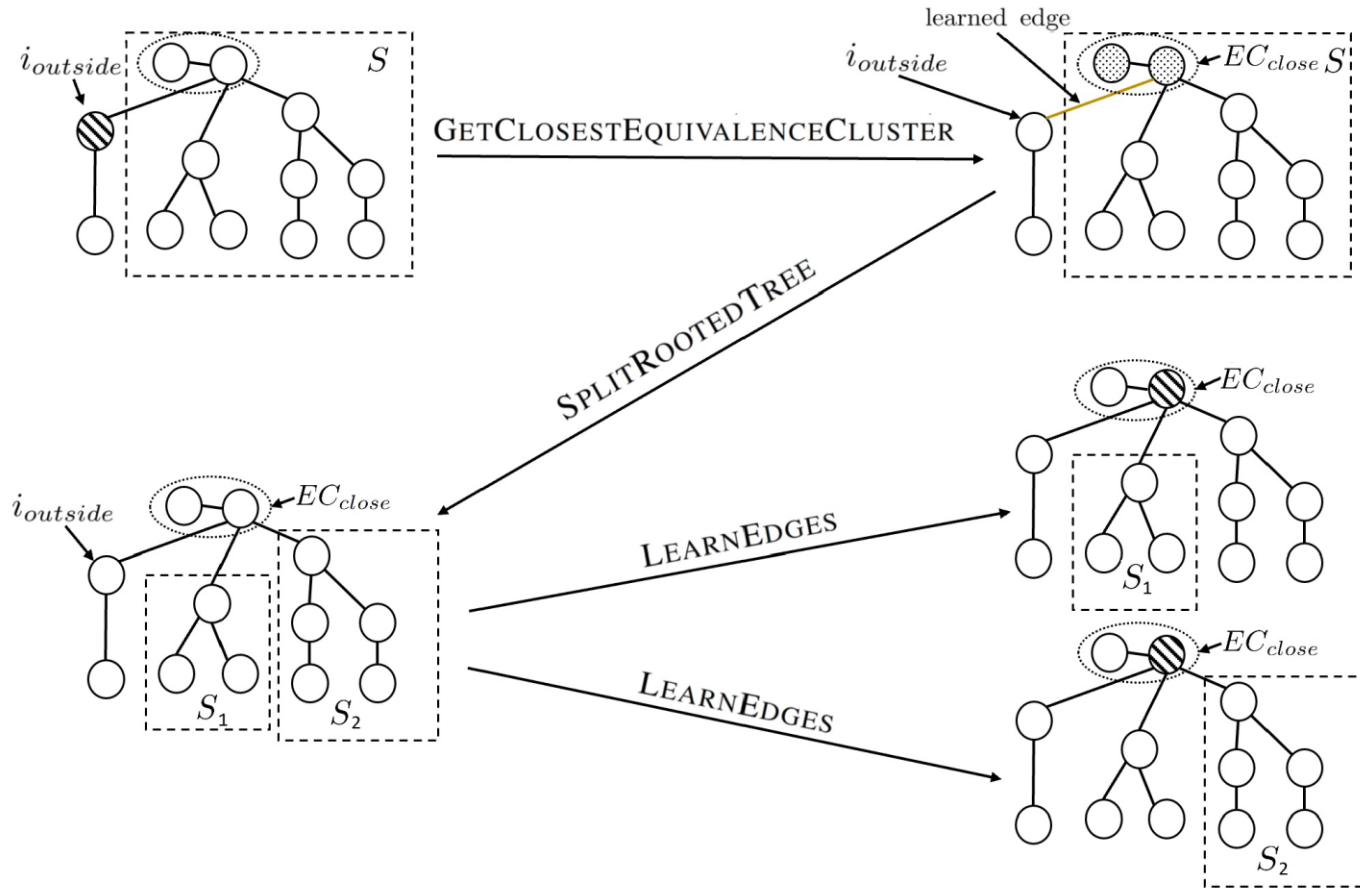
$i_{outside}$

$S$

GETCLOSESTEQUIVALENCECLUSTER

learned edge

$i_{outside}$

$EC_{close}$ $S$

SPLITROOTEDTREE

$EC_{close}$

$S_1$

$i_{outside}$

$EC_{close}$

LEARNEDGES

$S_1$

$S_2$

LEARNEDGES

$EC_{close}$

$S_2$